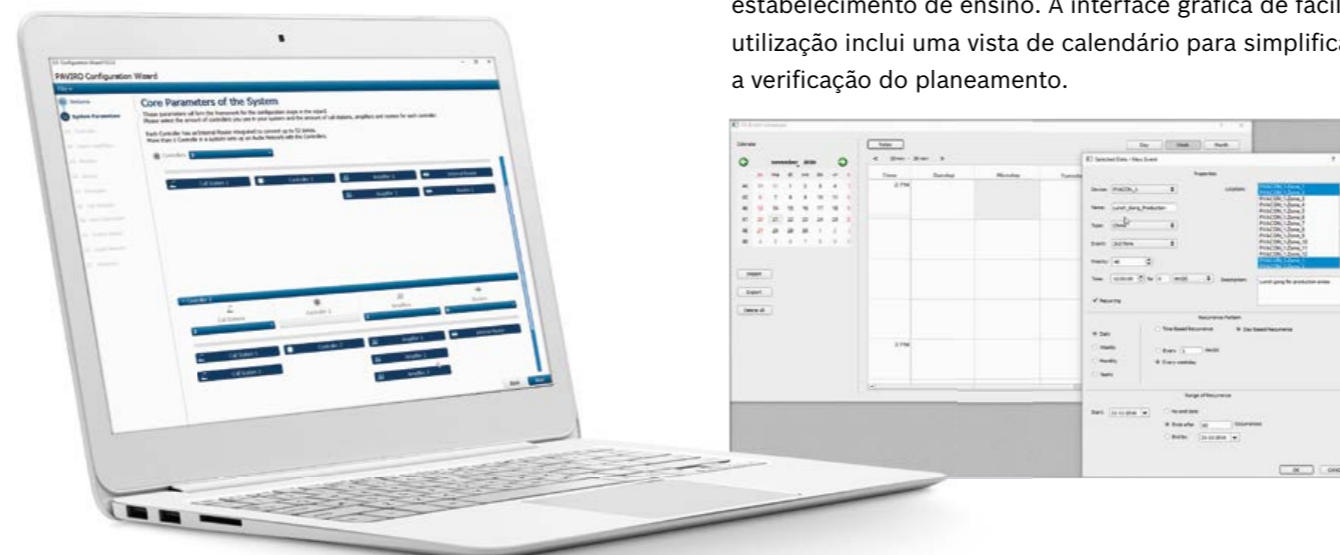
estabelecimento de ensino. A interface gráfica de fácil utilização inclui uma vista de calendário para simplificar a verificação do planeamento.

PAVIRO Configuration Wizard

File

Welcome

System Parameters

Core Parameters of the System

Controller 1

Call Station 1

Controller 1

Amplifier 1

Internal Router

Amplifier 1

Router 1

Controller 2

Call Stations

Controller 2

Amplifier

Routers

Call Station 1

Controller 2

Amplifier 1

Internal Router

Amplifier 2

Call Station 2

Amplifier 3

Back

Next

Calendar

november 2016

Today

Day

Week

Month

Time

Thursday

Monday

Tuesday

12 PM

3 PM

Import

Export

Delete all

Selected Date / New Event

Properties

Device:

Name: Lunch_Gong_Production

Type: Chime

Event:

Priority:

Time:

Description: Lunch gong for production areas

Locations:

Recurring

Recurrence Pattern

Daily

Weekly

Monthly

Yearly

Time Based Recurrence

Day Based Recurrence

Every 1 day(s)

Every weekday

Range of Recurrence

Start: 21-11-2016

No end date

Ends after: 10 Occurrences

End by: 21-12-2016

OK

Cancel